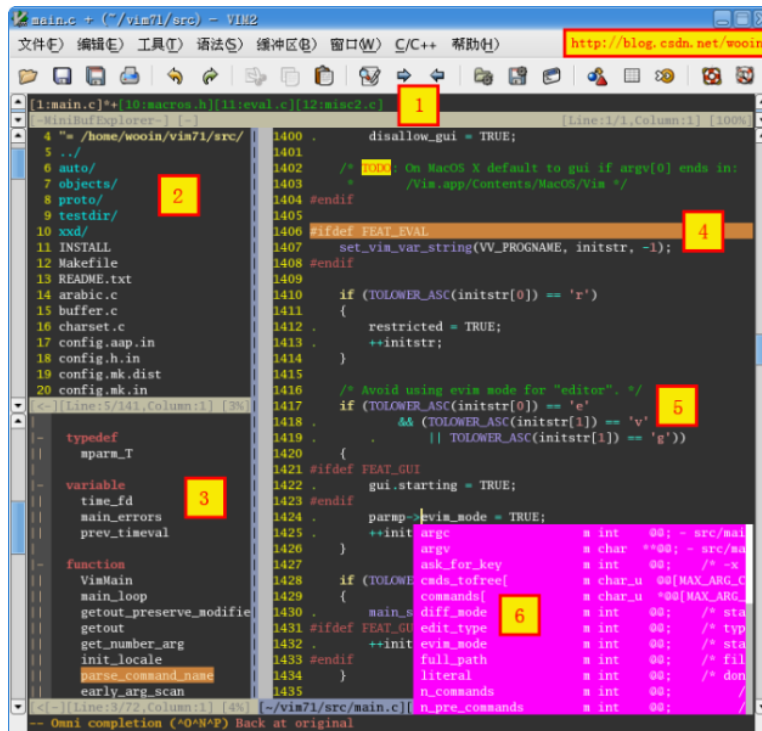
main.c + (~/vim71/src) - VIM2

文件(F) 编辑(E) 工具(T) 语法(S) 缓冲区(B) 窗口(W) C/C++ 帮助(H) http://blog.csdn.net/wooin

[1:main.c]*+[10:macros.h][11:eval.c][12:misc2.c]

1

[-MiniBufExplorer-] [-] [Line:1/1,Column:1] [100%]

4 "= /home/wooin/vim71/src/
5 ../
6 auto/
7 objects/
8 proto/
9 testdir/
10 xxd/
11 INSTALL
12 Makefile
13 README.txt
14 arabic.c
15 buffer.c
16 charset.c
17 config.aap.in
18 config.h.in
19 config.mk.dist
20 config.mk.in

2

[<-][Line:5/141,Column:1] [3%]

|- typedef
|| mparm_T

|- variable
|| time_fd
|| main_errors
|| prev_timeval

|- function
|| VimMain
|| main_loop
|| getout_preserve_modifie
|| getout
|| get_number_arg
|| init_locale
|| parse_command_name
|| early_arg_scan

3

[<-][Line:3/72,Column:1] [4%]

1400 . disallow_gui = TRUE;
1401
1402 /* TODO: On MacOS X default to gui if argv[0] ends in:
1403 * /Vim.app/Contents/MacOS/Vim */
1404 #endif
1405
1406 #ifdef FEAT_EVAL
1407 set_vim_var_string(VV_PROGNAME, initstr, -1);
1408 #endif
1409
1410 if (TOLOWER_ASC(initstr[0]) == 'r')
1411 {
1412 . restricted = TRUE;
1413 . ++initstr;
1414 }
1415
1416 /* Avoid using evim mode for "editor". */
1417 if (TOLOWER_ASC(initstr[0]) == 'e'
1418 . && (TOLOWER_ASC(initstr[1]) == 'v'
1419 . . || TOLOWER_ASC(initstr[1]) == 'g'))
1420 {
1421 #ifdef FEAT_GUI
1422 . gui.starting = TRUE;
1423 #endif
1424 . parmp->evim_mode = TRUE;
1425 . ++init
1426 }
1427
1428 if (TOLOWE
1429 {
1430 . main_s
1431 #ifdef FEAT_GU
1432 . ++init
1433 #endif
1434 }
1435

4

5

| argc | m int | 00; - src/mai |
|---|---|---|
| argv | m char | **00; - src/ma |
| ask_for_key | m int | 00; /* -x |
| cmds_tofree[ | m char_u | 00[MAX_ARG_C |
| commands[ | m char_u | *00[MAX_ARG_ |
| diff_mode | m int | 00; /* sta |
| edit_type | m int | 00; /* typ |
| evim_mode | m int | 00; /* sta |
| full_path | m int | 00; /* fil |
| literal | m int | 00; /* don |
| n_commands | m int | 00; / |
| n_pre_commands | m int | 00; / |

6

[~/vim71/src/main.c][

-- Omni completion (^O^N^P) Back at original